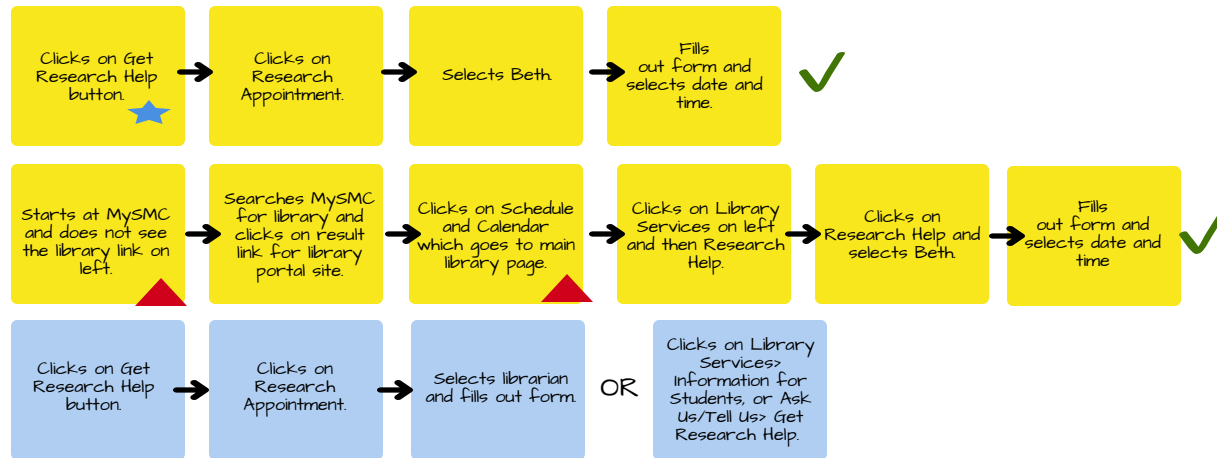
Clicks on Get Research Help button.

Clicks on Research Appointment.

Selects Beth.

Fills out form and selects date and time.

Starts at MySMC and does not see the library link on left.

Searches MySMC for library and clicks on result link for library portal site.

Clicks on Schedule and Calendar which goes to main library page.

Clicks on Library Services on left and then Research Help.

Clicks on Research Help and selects Beth.

Fills out form and selects date and time

Clicks on Get Research Help button.

Clicks on Research Appointment.

Selects librarian and fills out form.

OR

Clicks on Library Services> Information for Students, or Ask Us/Tell Us> Get Research Help.